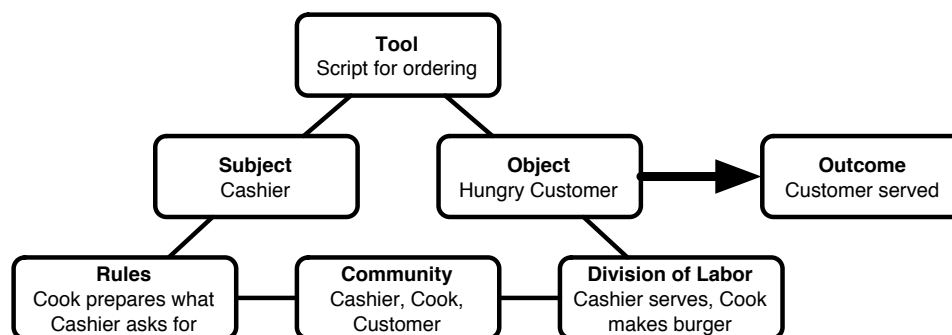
Tool
Script for ordering

Subject
Cashier

Object
Hungry Customer

Outcome
Customer served

Rules
Cook prepares what Cashier asks for

Community
Cashier, Cook, Customer

Division of Labor
Cashier serves, Cook makes burger